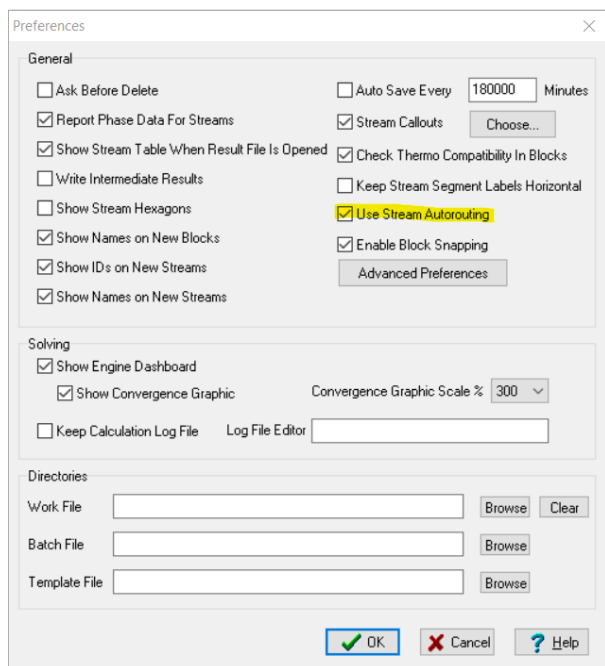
Preferences

General

Ask Before Delete

Report Phase Data For Streams

Show Stream Table When Result File Is Opened

Write Intermediate Results

Show Stream Hexagons

Show Names on New Blocks

Show IDs on New Streams

Show Names on New Streams

Auto Save Every 180000 Minutes

Stream Callouts Choose...

Check Thermo Compatibility In Blocks

Keep Stream Segment Labels Horizontal

Use Stream Autorouting

Enable Block Snapping

Advanced Preferences

Solving

Show Engine Dashboard

Show Convergence Graphic

Convergence Graphic Scale % 300

Keep Calculation Log File

Log File Editor

Directories

Work File Browse Clear

Batch File Browse

Template File Browse

OK Cancel Help